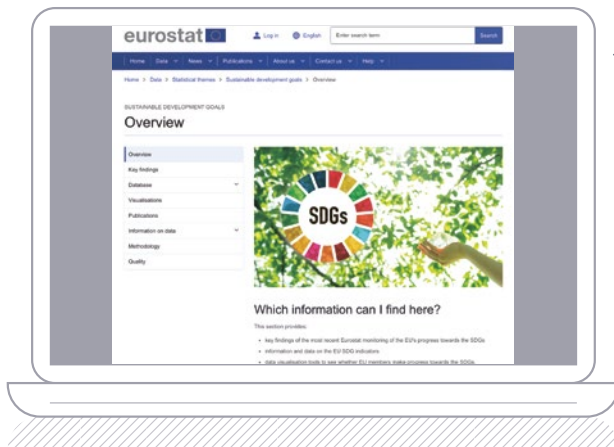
eurostat

Log in English Enter search term Search

Home Data News Publications About us Contact us Help

Home > Data > Statistical themes > Sustainable development goals > Overview

SUSTAINABLE DEVELOPMENT GOALS

Overview

Overview
Key findings
Database
Visualisations
Publications
Information on data
Methodology
Quality

SDGs

Which information can I find here?

This section provides:

- key findings of the most recent Eurostat monitoring of the EU's progress towards the SDGs
- information and data on the EU SDG indicators
- data visualisation tools to see whether EU members make progress towards the SDGs